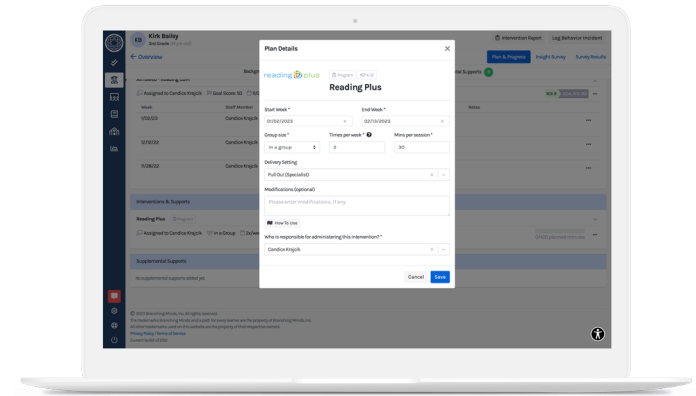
KB Kirk Bailey
3rd Grade

Intervention Report Log Behavior Incident

Overview

Plan & Progress Insight Survey Survey Results

Assigned to Candice Krajcik Goal Score: 50

Week Staff Member Notes

1/02/23 Candice Krajcik

1/11/22 Candice Krajcik

11/28/22 Candice Krajcik

Interventions & Supports

Reading Plus Program

Assigned to Candice Krajcik In a Group

Supplemental Supports

No supplemental supports added yet.

© 2023 Branching Minds, Inc. All rights reserved.

Privacy Policy Terms of Service

Plan Details ×

reading plus Program

Reading Plus

Start Week * 01/02/2023

End Week * 02/13/2023

Group size * In a group

Times per week * 3

Mins per session * 30

Delivery Setting
Pull Out (Specialist)

Modifications (optional)
Please enter modifications, if any

How To Use

Who is responsible for administering this intervention? *
Candice Krajcik

Cancel Save